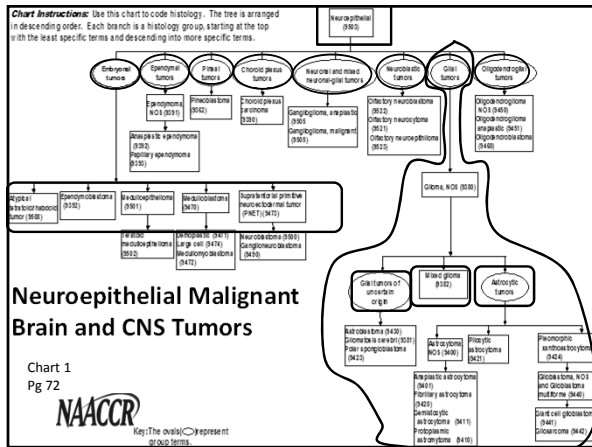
Chart Instructions: Use this chart to code histology. The tree is arranged in descending order. Each branch is a histology group, starting at the top with the least specific terms and descending into more specific terms.

Neuroepithelial (9503)

Embryonal tumors

Ependymal tumors

Ependymoma NOS (9391)

Anaplastic ependymoma (9392)
Papillary ependymoma (9393)

Pineal tumors

Pineoblastoma (9362)

Choroid plexus tumors

Choroid plexus carcinoma (9390)

Neuronal and mixed neuronal-glial tumors

Ganglioglioma, anaplastic (9505)
Ganglioglioma, malignant (9505)

Neuroblastic tumors

Olfactory neuroblastoma (9522)
Olfactory neurocytoma (9521)
Olfactory neuroepithelioma (9523)

Glial tumors

Oligodendroglial tumors

Oligodendroglioma NOS (9450)
Oligodendroglioma anaplastic (9451)
Oligodendroblastoma (9460)

Atypical teratoid/rhabdoid tumor (9508)

Ependymoblastoma (9392)

Medulloepithelioma (9501)

Teratoid medulloepithelioma (9502)

Medulloblastoma (9470)

Desmoplastic (9471)
Large cell (9474)
Medullomyoblastoma (9472)

Supratentorial primitive neuroectodermal tumor (PNET)(9473)

Neuroblastoma (9500)
Ganglioneuroblastoma (9490)

Glioma, NOS (9380)

Glial tumors of uncertain origin

Mixed glioma (9382)

Astrocytic tumors

Neuroepithelial Malignant Brain and CNS Tumors

Astroblastoma (9430)
Gliomatosis cerebri (9381)
Polar spongioblastoma (9423)

Astrocytoma NOS (9400)

Pilocytic astrocytoma (9421)

Pleomorphic xanthoastrocytoma (9424)

Anaplastic astrocytoma (9401)
Fibrillary astrocytoma (9420)
Gemistocytic astrocytoma (9411)
Protoplasmic astrocytoma (9410)

Glioblastoma, NOS and Glioblastoma multiforme (9440)

Giant cell glioblastoma (9441)
Gliosarcoma (9442)

Chart 1
Pg 72

NAACCR

Key: The ovals represent group terms.